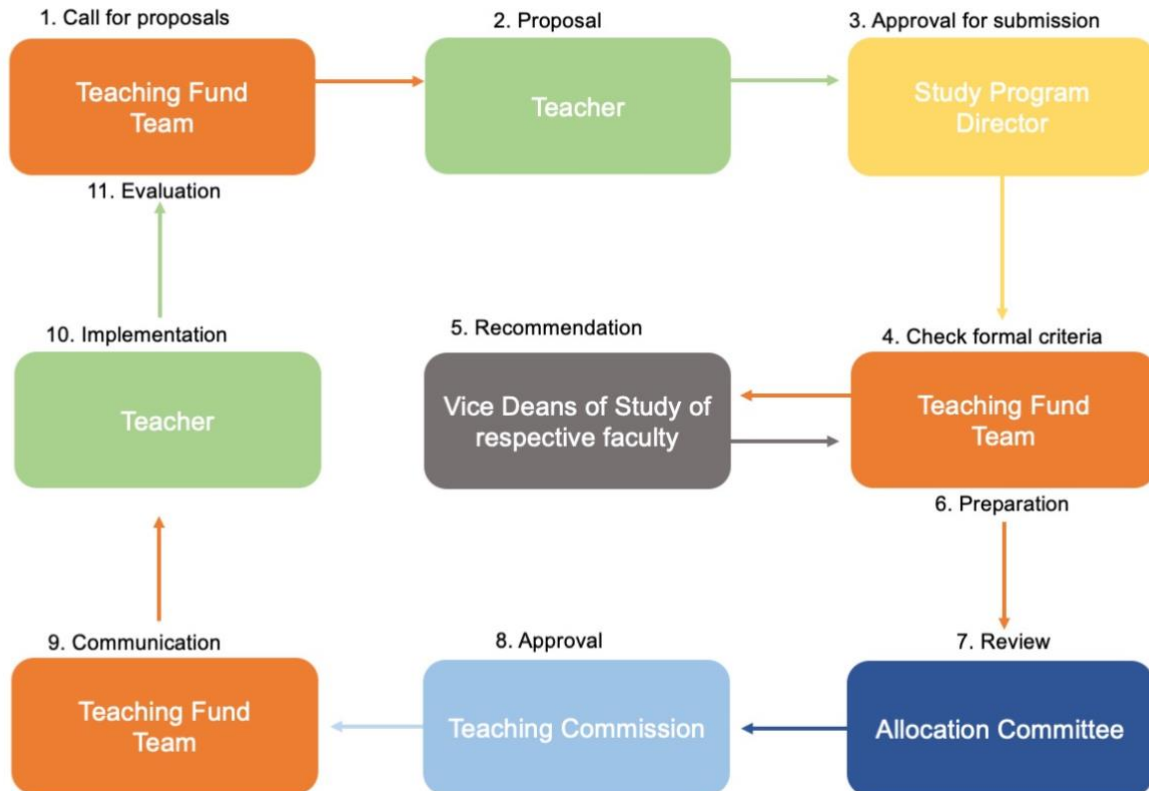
1. Call for proposals

Teaching Fund Team

2. Proposal

Teacher

3. Approval for submission

Study Program Director

11. Evaluation

10. Implementation

Teacher

5. Recommendation

Vice Deans of Study of respective faculty

4. Check formal criteria

Teaching Fund Team

6. Preparation

9. Communication

Teaching Fund Team

8. Approval

Teaching Commission

7. Review

Allocation Committee